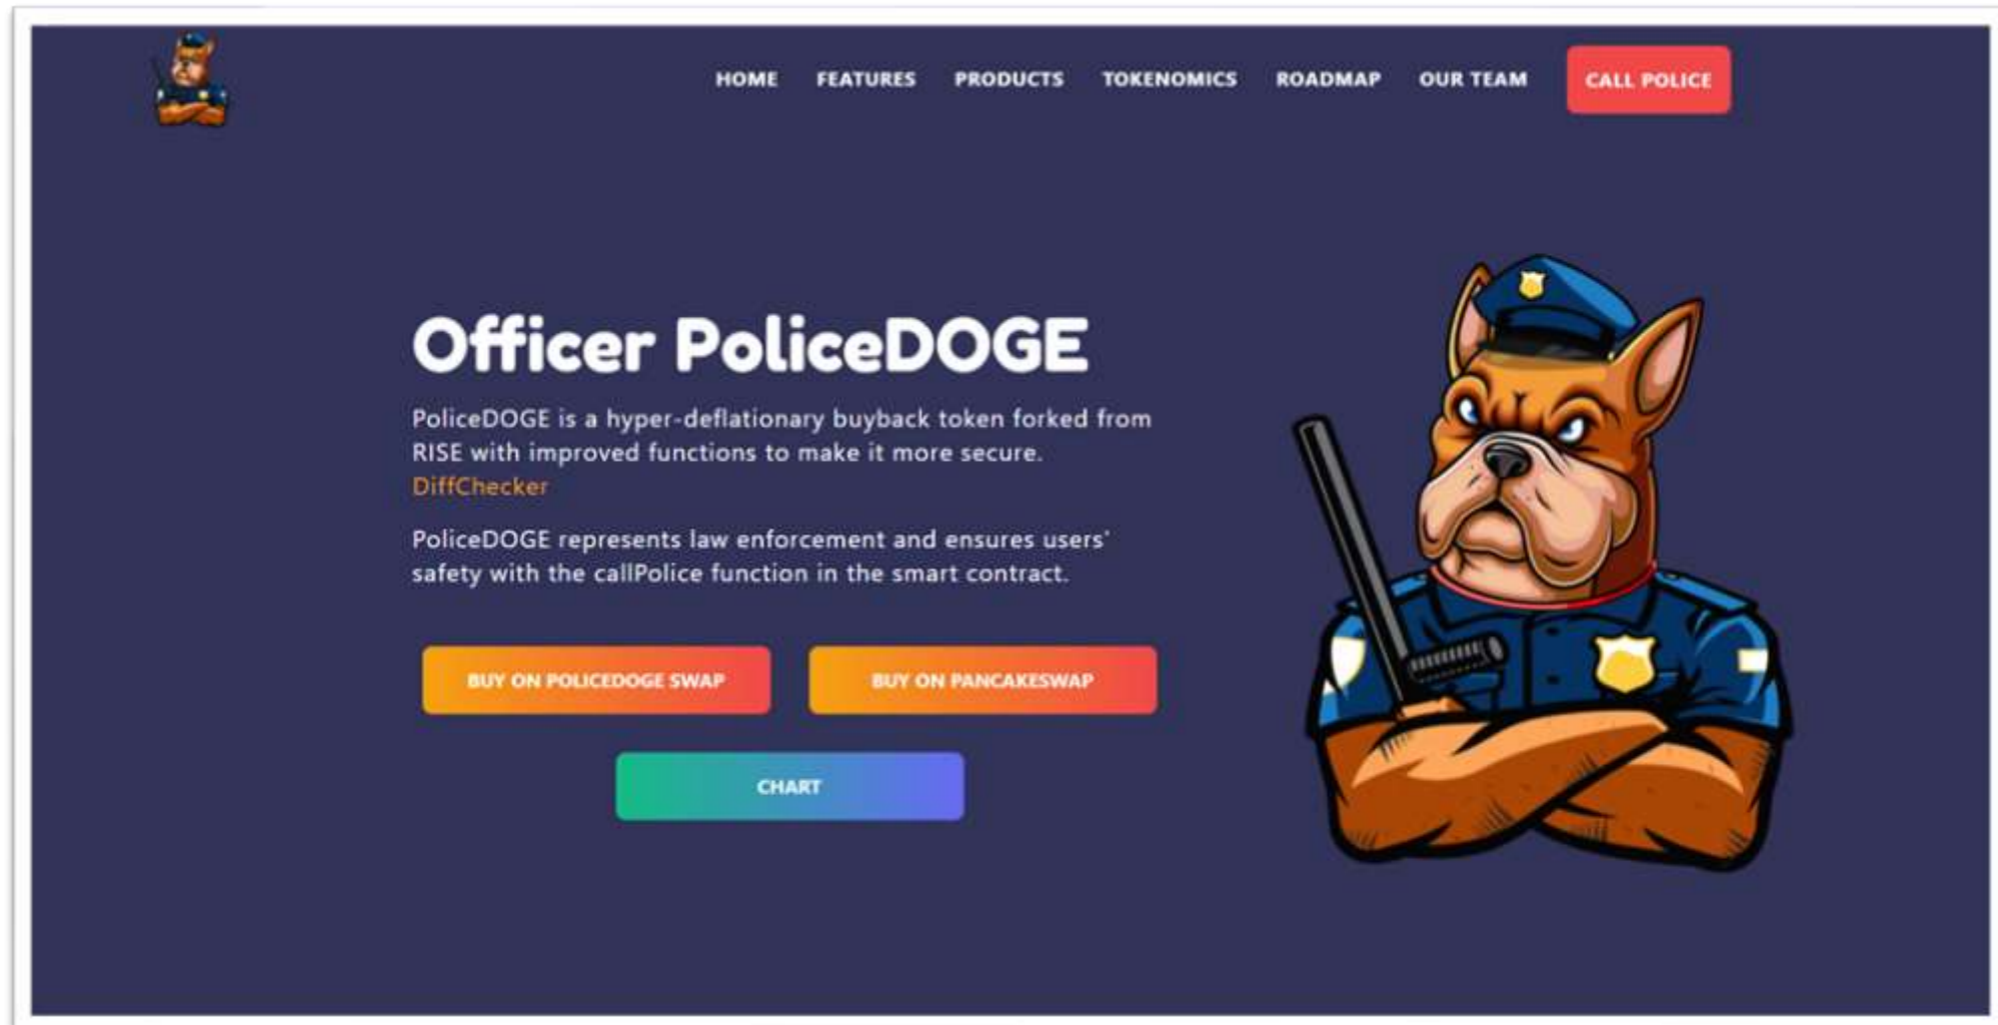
HOME FEATURES PRODUCTS TOKENOMICS ROADMAP OUR TEAM CALL POLICE

Officer PoliceDOGE

PoliceDOGE is a hyper-deflationary buyback token forked from RISE with improved functions to make it more secure. DiffChecker

PoliceDOGE represents law enforcement and ensures users' safety with the callPolice function in the smart contract.

BUY ON POLICEDOGE SWAP

BUY ON PANCAKESWAP

CHART